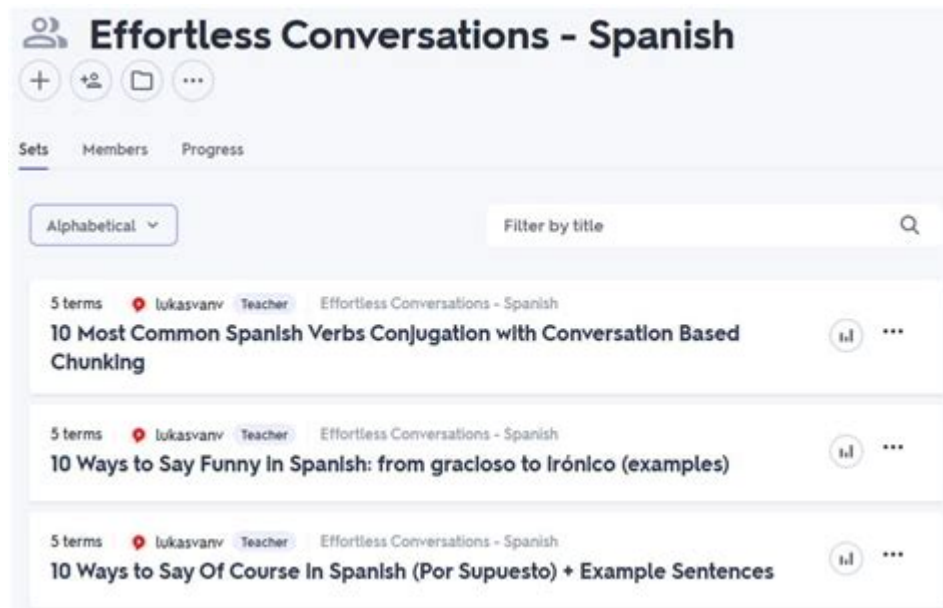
Effortless Conversations - Spanish

Sets Members Progress

Alphabetical

Filter by title

5 terms lukasvanv Teacher Effortless Conversations - Spanish
10 Most Common Spanish Verbs Conjugation with Conversation Based Chunking

5 terms lukasvanv Teacher Effortless Conversations - Spanish
10 Ways to Say Funny in Spanish: from gracioso to irónico (examples)

5 terms lukasvanv Teacher Effortless Conversations - Spanish
10 Ways to Say Of Course in Spanish (Por Supuesto) + Example Sentences